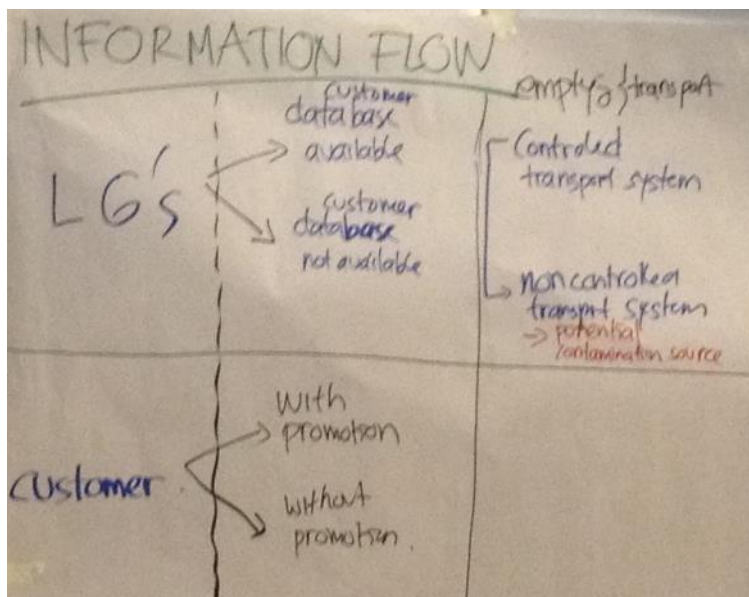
INFORMATION FLOW

empty(s) transport

LG's

customer database available

customer database not available

Controled transport system

noncontroled transport system

-> potential contamination source

Customer

with promotion

without promotion.